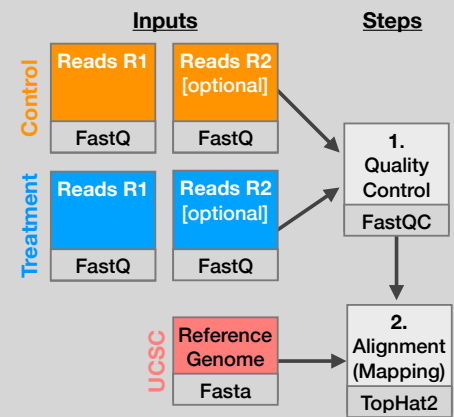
Inputs

Steps

Control

Reads R1

FastQ

Reads R2 [optional]

FastQ

Treatment

Reads R1

FastQ

Reads R2 [optional]

FastQ

1. Quality Control

FastQC

UCSC

Reference Genome

Fasta

2. Alignment (Mapping)

TopHat2